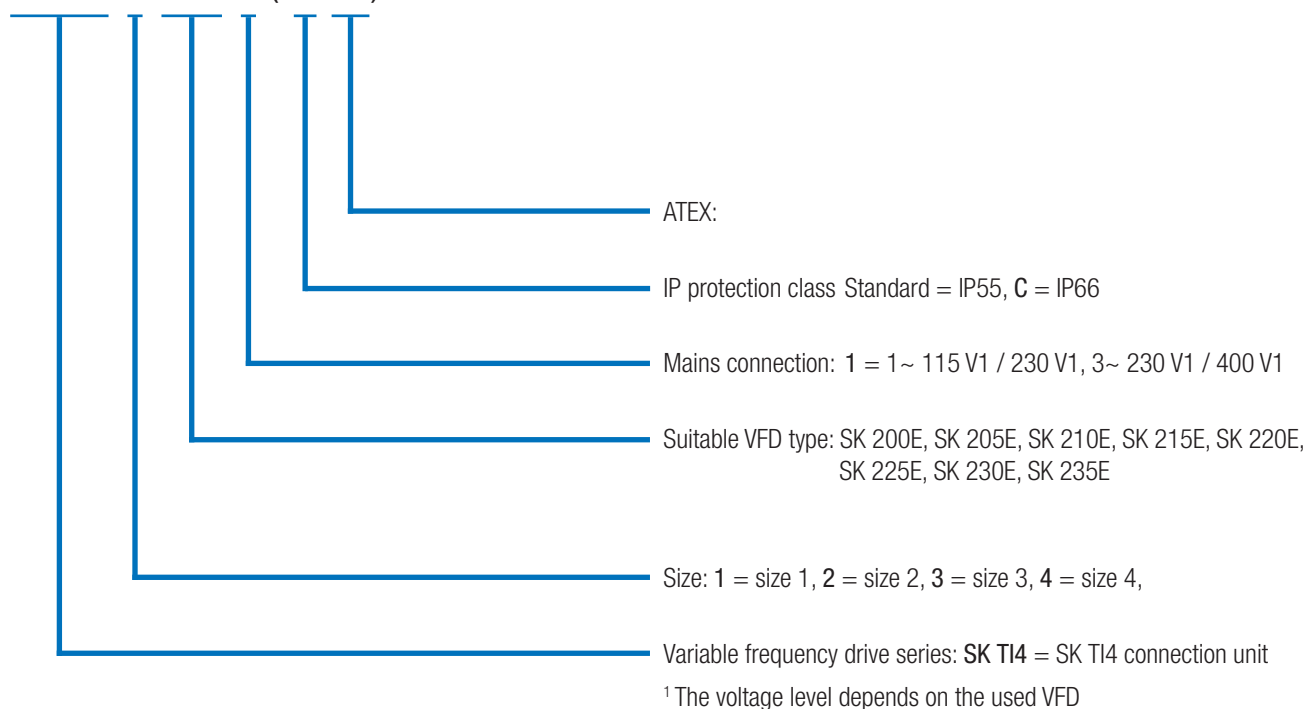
ATEX:

IP protection class Standard = IP55, C = IP66

Mains connection: 1 = 1~ 115 V1 / 230 V1, 3~ 230 V1 / 400 V1

Suitable VFD type: SK 200E, SK 205E, SK 210E, SK 215E, SK 220E, SK 225E, SK 230E, SK 235E

Size: 1 = size 1, 2 = size 2, 3 = size 3, 4 = size 4,

Variable frequency drive series: SK TI4 = SK TI4 connection unit

$^1$ The voltage level depends on the used VFD